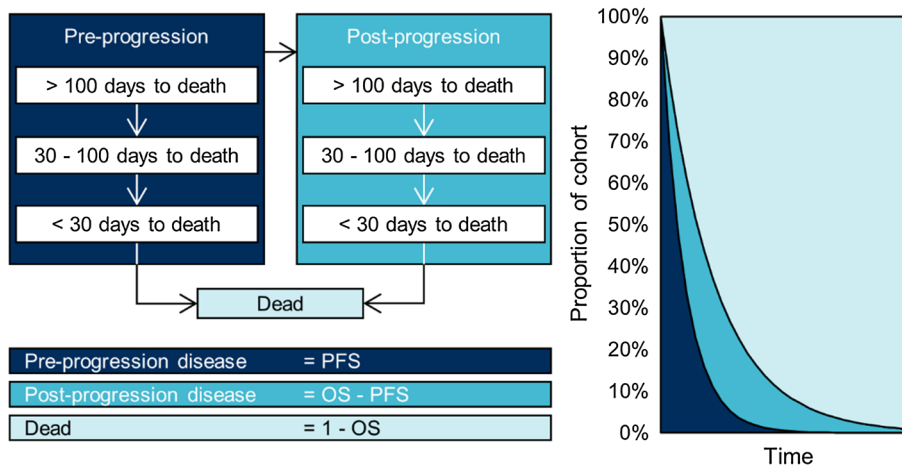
Pre-progression

> 100 days to death

30 - 100 days to death

< 30 days to death

Post-progression

> 100 days to death

30 - 100 days to death

< 30 days to death

Dead

Pre-progression disease = PFS

Post-progression disease = OS - PFS

Dead = 1 - OS

100%
90%
80%
70%
60%
50%
40%
30%
20%
10%
0%

Proportion of cohort

Time